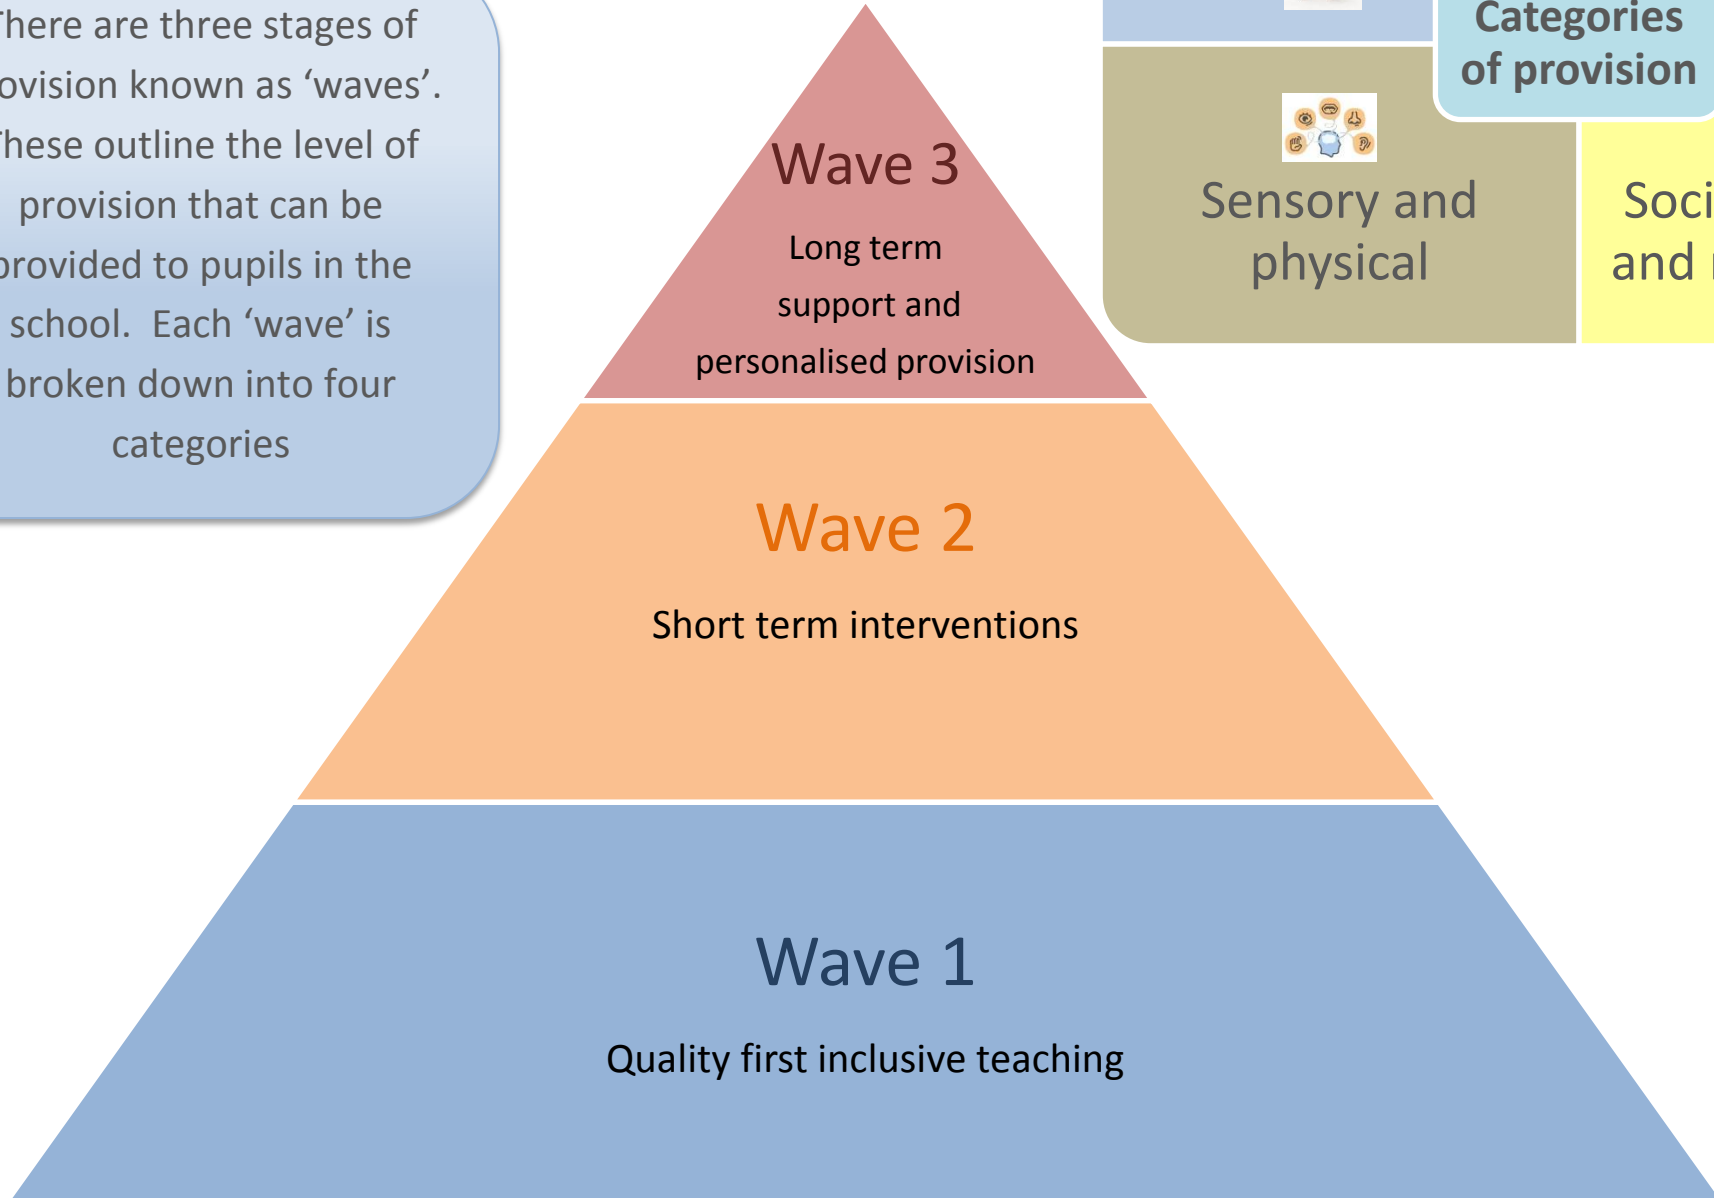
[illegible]here are three stages of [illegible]ovision known as 'waves'. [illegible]hese outline the level of provision that can be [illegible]rovided to pupils in the school. Each 'wave' is broken down into four categories

Categories of provision

Sensory and physical

Soci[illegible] and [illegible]

Wave 3

Long term support and personalised provision

Wave 2

Short term interventions

Wave 1

Quality first inclusive teaching